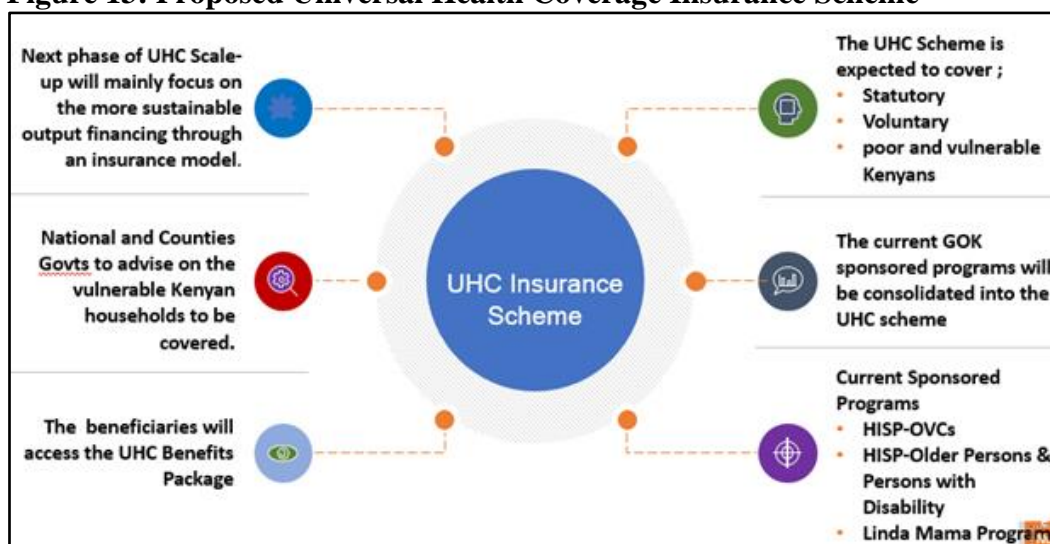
Figure 13: Proposed Universal Health Coverage Insurance Scheme

Next phase of UHC Scale-up will mainly focus on the more sustainable output financing through an insurance model.

National and Counties Govts to advise on the vulnerable Kenyan households to be covered.

The beneficiaries will access the UHC Benefits Package

UHC Insurance Scheme

The UHC Scheme is expected to cover ;
- Statutory
- Voluntary
- poor and vulnerable Kenyans

The current GOK sponsored programs will be consolidated into the UHC scheme

Current Sponsored Programs
- HISP-OVCs
- HISP-Older Persons & Persons with Disability
- Linda Mama Program